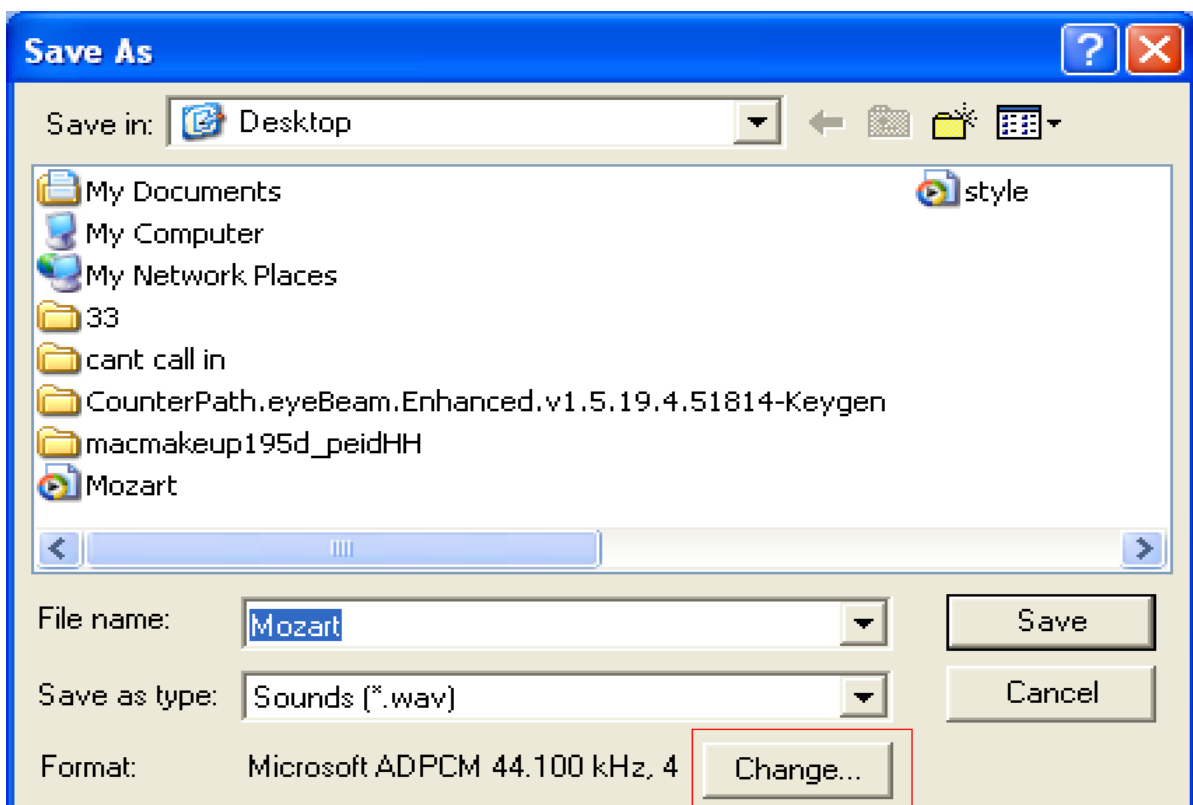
Save As

Save in: Desktop

My Documents
My Computer
My Network Places
33
cant call in
CounterPath.eyeBeam.Enhanced.v1.5.19.4.51814-Keygen
macmakeup195d_peidHH
Mozart
style

File name: Mozart
Save as type: Sounds (*.wav)
Format: Microsoft ADPCM 44.100 kHz, 4

Save
Cancel
Change...